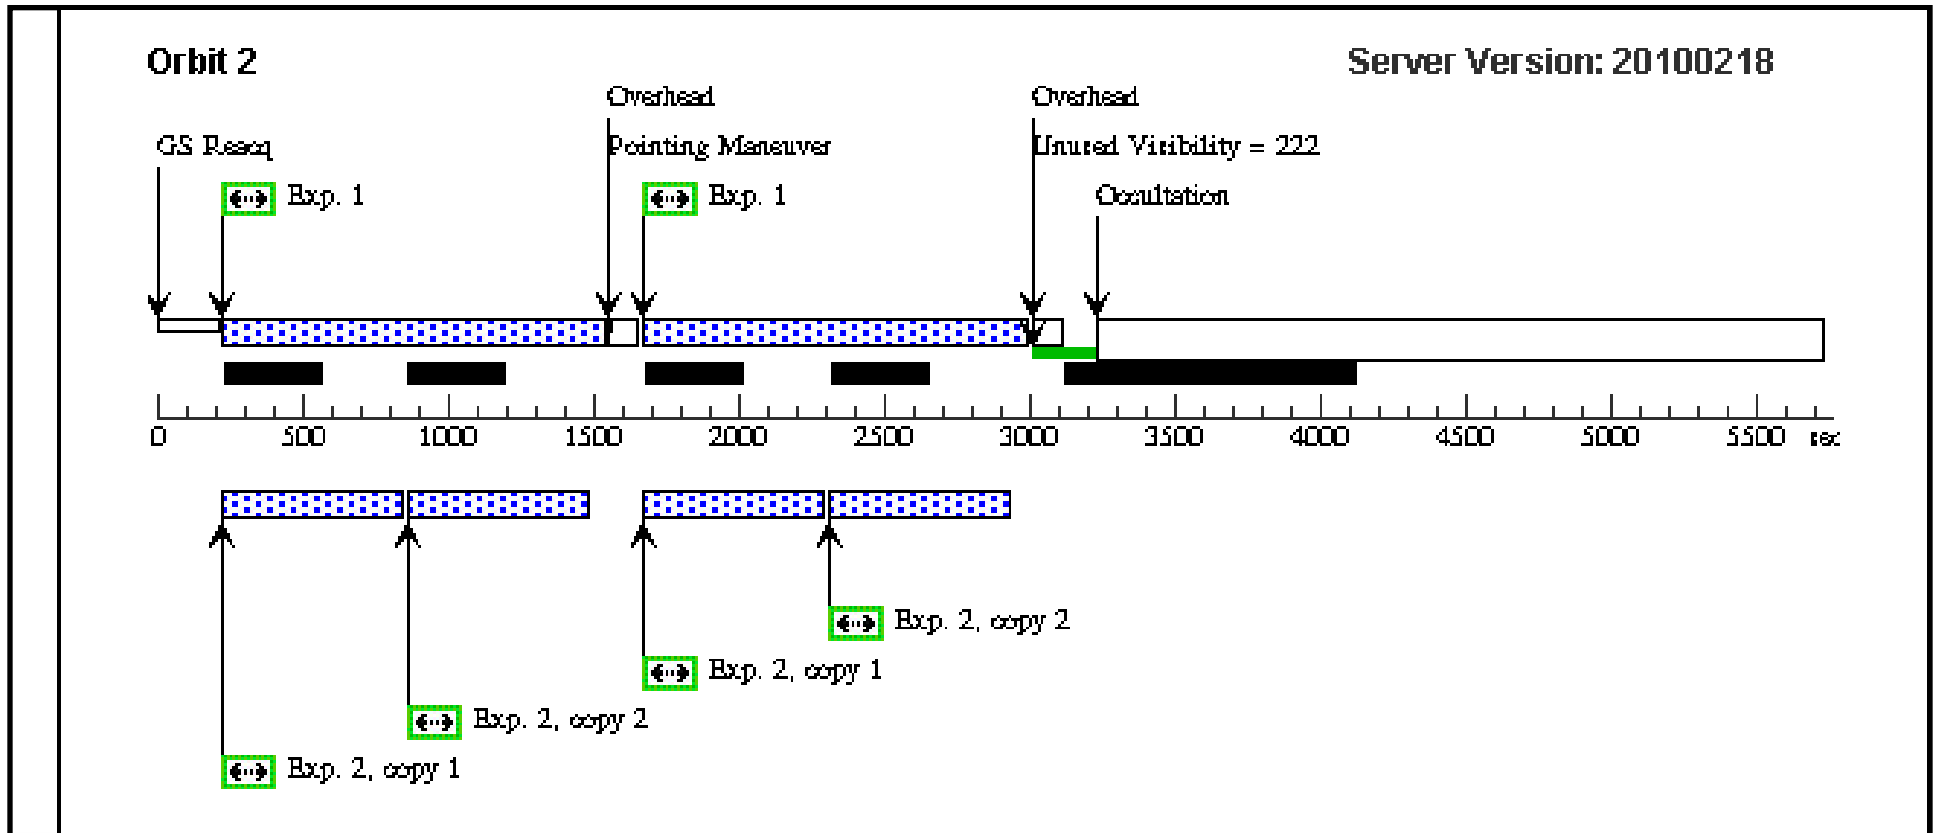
Orbit 2

Server Version: 20100218

Overhead

Overhead

GS Reacq

Pointing Maneuver

Unused Visibility = 222

Exp. 1

Exp. 1

Occultation

0 500 1000 1500 2000 2500 3000 3500 4000 4500 5000 5500 sec

Exp. 2, copy 2

Exp. 2, copy 1

Exp. 2, copy 2

Exp. 2, copy 1